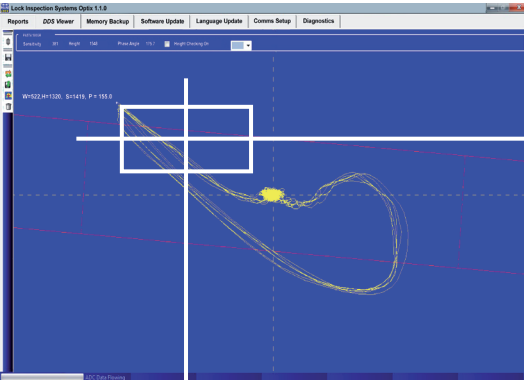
Lock Inspection Systems Optix 1.1.0

Reports | DDS Viewer | Memory Backup | Software Update | Language Update | Comms Setup | Diagnostics

Sensitivity 361 Height 1340 Phase Angle 176.7 Height Checking On

W=522,H=1326, S=1419, P = 155.0

ADC Data Flowing